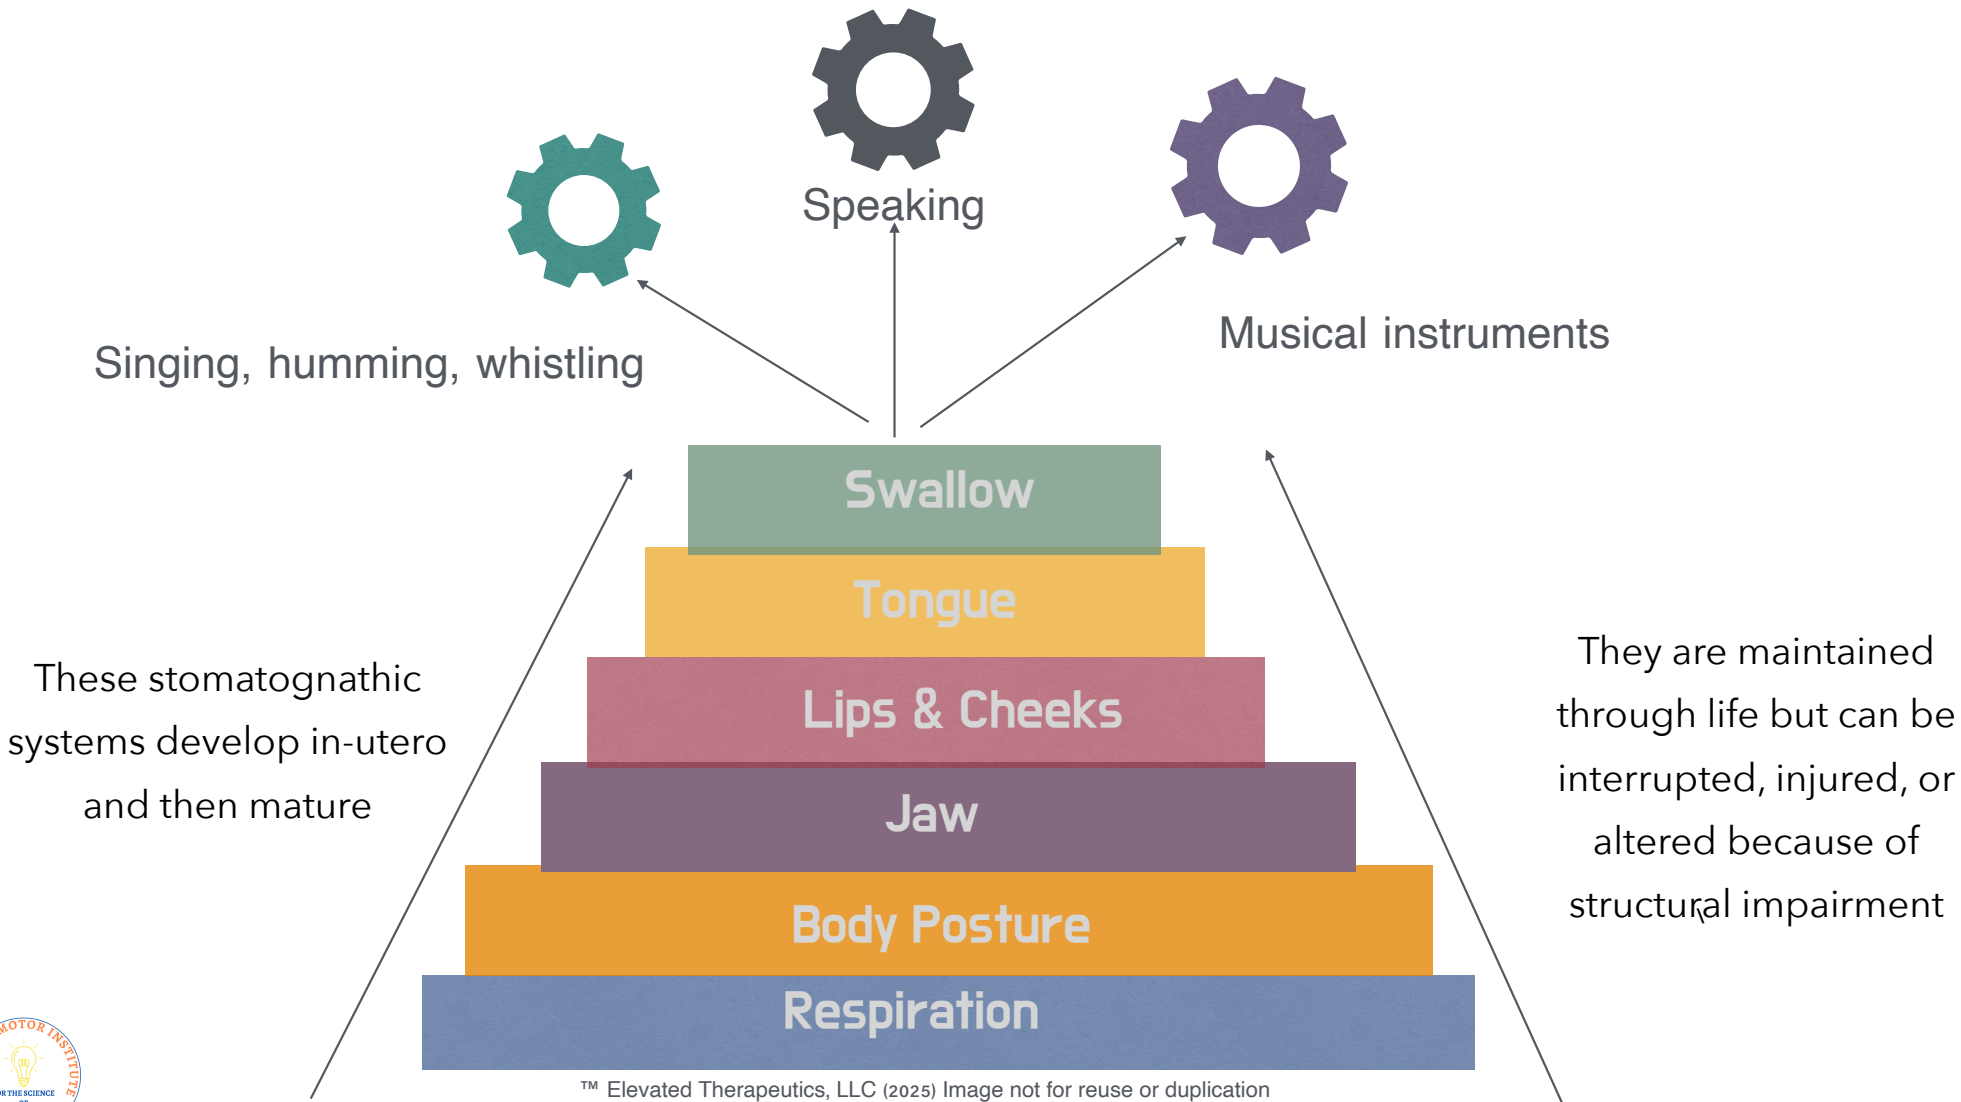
Speaking

Singing, humming, whistling

Musical instruments

Swallow

Tongue

Lips & Cheeks

Jaw

Body Posture

Respiration

These stomatognathic systems develop in-utero and then mature

They are maintained through life but can be interrupted, injured, or altered because of structural impairment

MOTOR INSTITUTE
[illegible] THE SCIENCE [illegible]

™ Elevated Therapeutics, LLC (2025) Image not for reuse or duplication